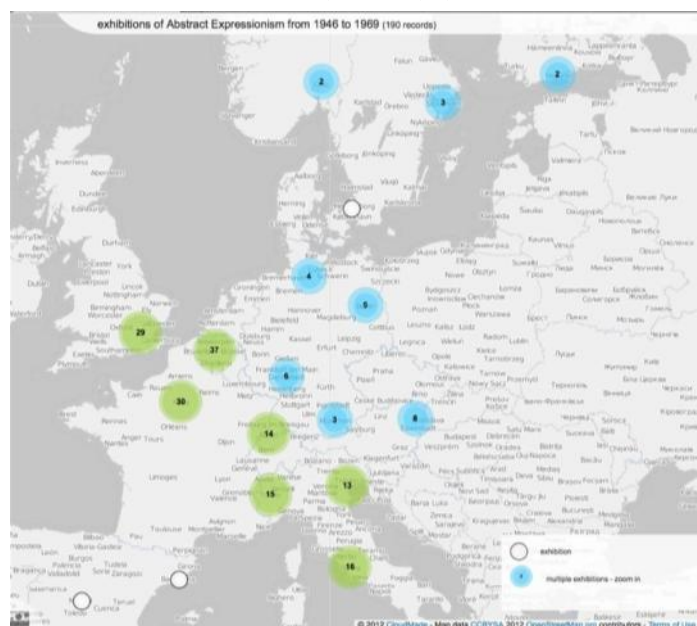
exhibitions of Abstract Expressionism from 1946 to 1969 (190 records)

2
3
2
4
5
29
37
6
30
14
3
8
15
13
16

exhibition
multiple exhibitions - zoom in

© 2012 CloudMade - Map data CCBYSA 2012 OpenStreetMap.org contributors - Terms of Use